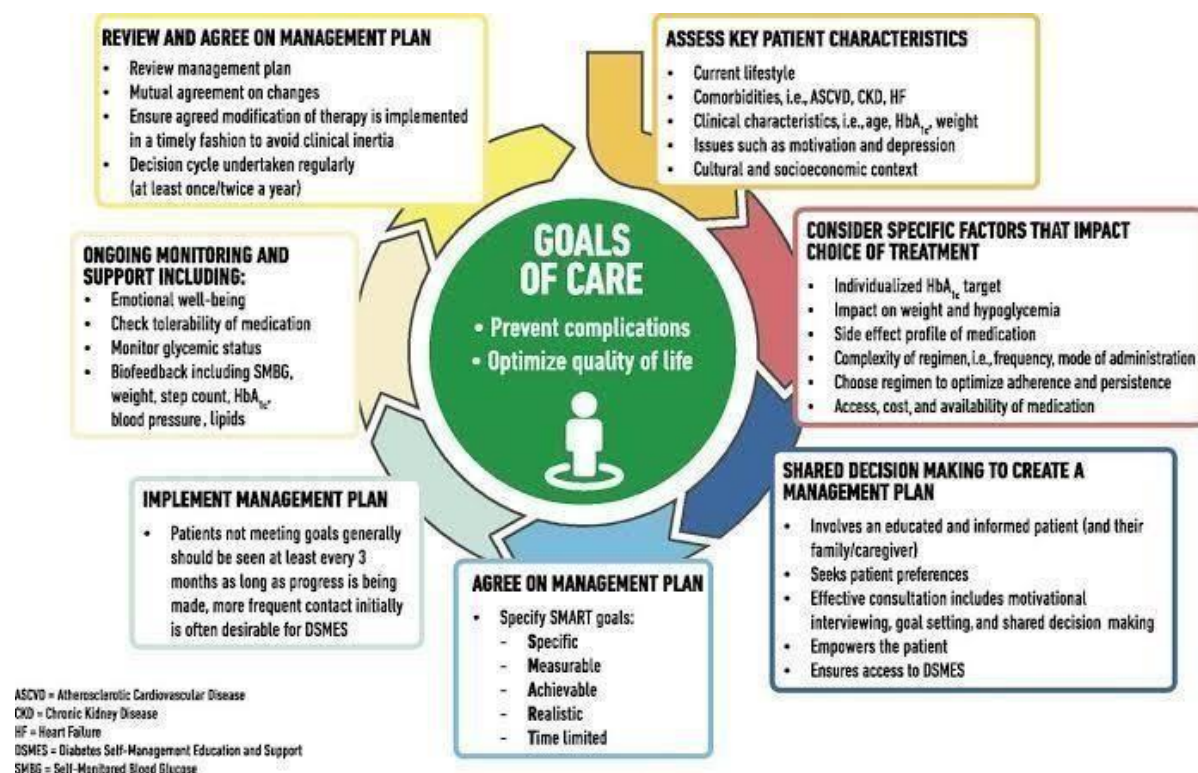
REVIEW AND AGREE ON MANAGEMENT PLAN
- Review management plan
- Mutual agreement on changes
- Ensure agreed modification of therapy is implemented in a timely fashion to avoid clinical inertia
- Decision cycle undertaken regularly (at least once/twice a year)

ASSESS KEY PATIENT CHARACTERISTICS
- Current lifestyle
- Comorbidities, i.e., ASCVD, CKD, HF
- Clinical characteristics, i.e., age, $HbA_{1c}$, weight
- Issues such as motivation and depression
- Cultural and socioeconomic context

ONGOING MONITORING AND SUPPORT INCLUDING:
- Emotional well-being
- Check tolerability of medication
- Monitor glycemic status
- Biofeedback including SMBG, weight, step count, $HbA_{1c}$, blood pressure, lipids

GOALS OF CARE
• Prevent complications
• Optimize quality of life

CONSIDER SPECIFIC FACTORS THAT IMPACT CHOICE OF TREATMENT
- Individualized $HbA_{1c}$ target
- Impact on weight and hypoglycemia
- Side effect profile of medication
- Complexity of regimen, i.e., frequency, mode of administration
- Choose regimen to optimize adherence and persistence
- Access, cost, and availability of medication

IMPLEMENT MANAGEMENT PLAN
- Patients not meeting goals generally should be seen at least every 3 months as long as progress is being made, more frequent contact initially is often desirable for DSMES

SHARED DECISION MAKING TO CREATE A MANAGEMENT PLAN
- Involves an educated and informed patient (and their family/caregiver)
- Seeks patient preferences
- Effective consultation includes motivational interviewing, goal setting, and shared decision making
- Empowers the patient
- Ensures access to DSMES

AGREE ON MANAGEMENT PLAN
- Specify SMART goals:
  - Specific
  - Measurable
  - Achievable
  - Realistic
  - Time limited

ASCVD = Atherosclerotic Cardiovascular Disease
CKD = Chronic Kidney Disease
HF = Heart Failure
DSMES = Diabetes Self-Management Education and Support
SMBG = Self-Monitored Blood Glucose